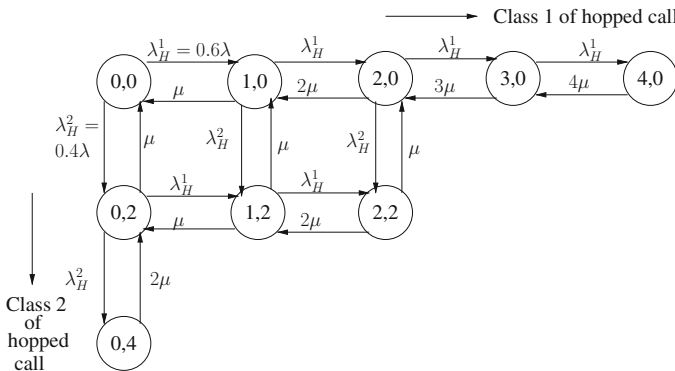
Class 1 of hopped call

0,0

$\lambda_H^1 = 0.6\lambda$

1,0

$\lambda_H^1$

2,0

$\lambda_H^1$

3,0

$\lambda_H^1$

4,0

$\mu$

$2\mu$

$3\mu$

$4\mu$

$\lambda_H^2 = 0.4\lambda$

$\mu$

$\lambda_H^2$

$\mu$

$\lambda_H^2$

$\mu$

0,2

$\lambda_H^1$

1,2

$\lambda_H^1$

2,2

$\mu$

$2\mu$

$\lambda_H^2$

$2\mu$

Class 2 of hopped call

0,4